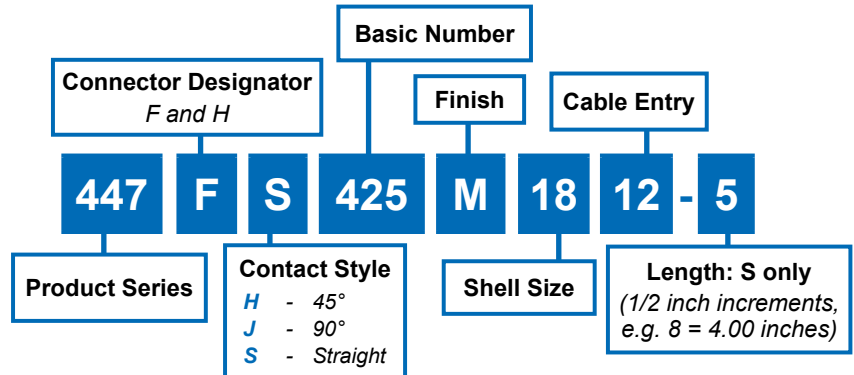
Basic Number

Connector Designator
F and H

Finish

Cable Entry

447 F S 425 M 18 12 - 5

Product Series

Contact Style
H - 45°
J - 90°
S - Straight

Shell Size

Length: S only
(1/2 inch increments, e.g. 8 = 4.00 inches)